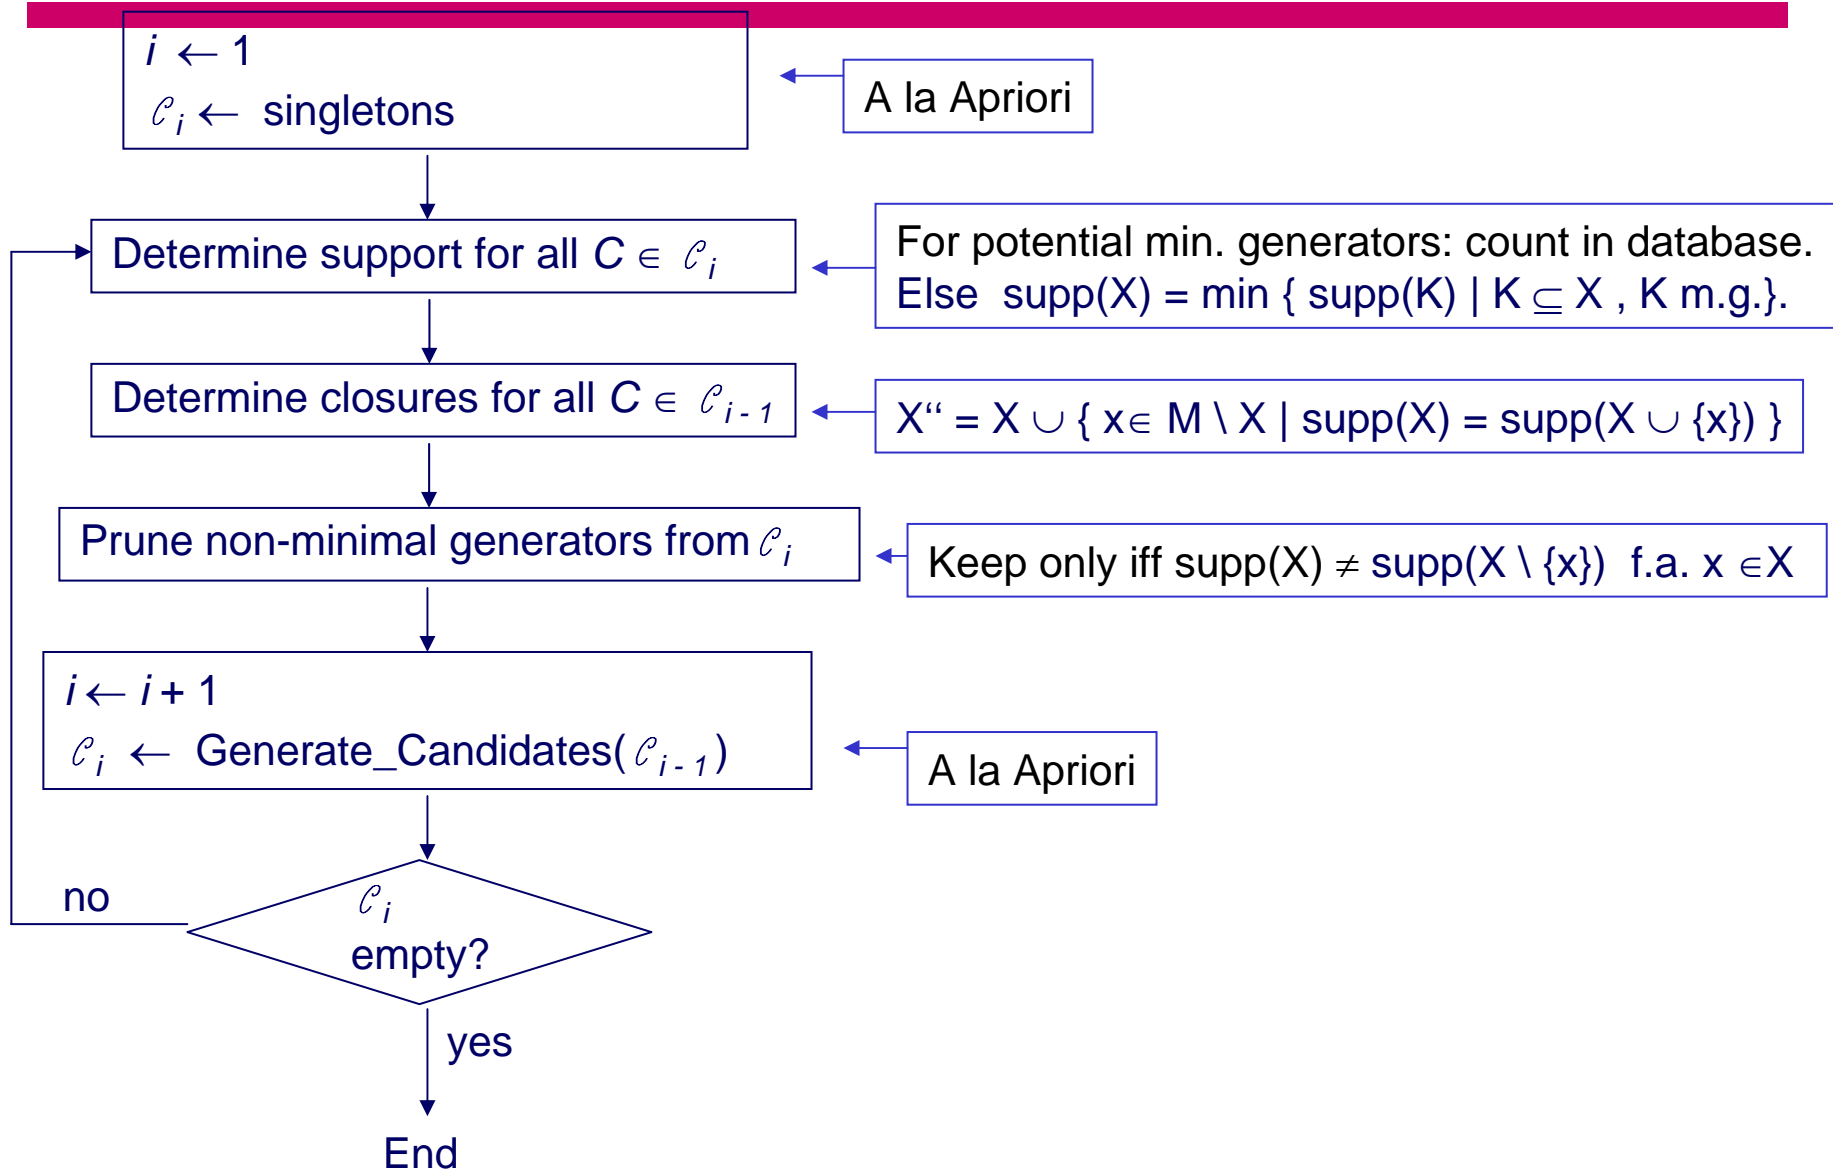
$i \leftarrow 1$

$\mathcal{C}_i \leftarrow$ singletons

A la Apriori

Determine support for all $C \in \mathcal{C}_i$

For potential min. generators: count in database.
Else supp(X) = min { supp(K) | K $\subseteq$ X , K m.g.}.

Determine closures for all $C \in \mathcal{C}_{i-1}$

X“ = X $\cup$ { x$\in$ M \ X | supp(X) = supp(X $\cup$ {x}) }

Prune non-minimal generators from $\mathcal{C}_i$

Keep only iff supp(X) $\neq$ supp(X \ {x}) f.a. x $\in$X

$i \leftarrow i + 1$

$\mathcal{C}_i \leftarrow$ Generate_Candidates($\mathcal{C}_{i-1}$)

A la Apriori

no

$\mathcal{C}_i$
empty?

yes

End